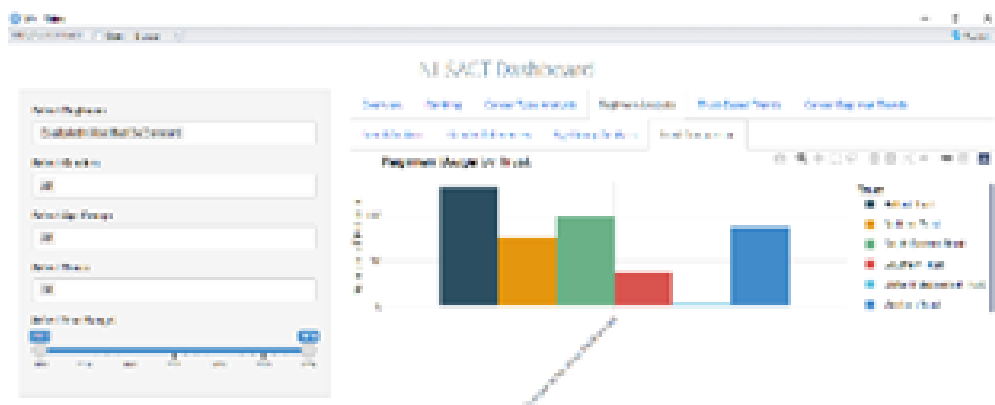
NLSACT Dashboard

Select Regimen
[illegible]

Select Location
All

Select Age Group
All

Select Gender
All

Select Time Range

Overview
Setting
Cancer Type Analysis
Regimen Analysis
Trial-Based Trends
Cancer Regimen Trends

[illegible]
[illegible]
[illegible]
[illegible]

Regimen Usage by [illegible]

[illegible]
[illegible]
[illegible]
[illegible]
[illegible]
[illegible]
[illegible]